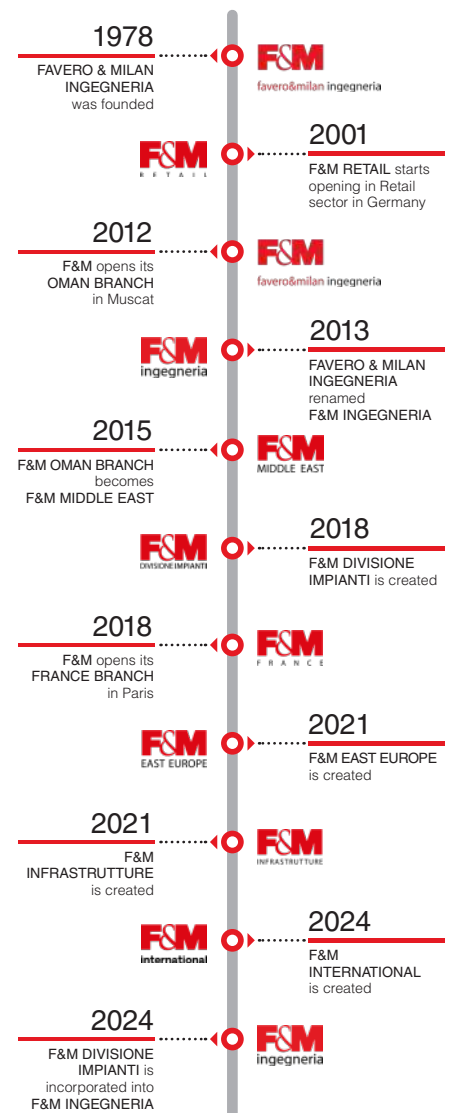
1978
FAVERO & MILAN INGEGNERIA was founded

F&M
favero&milan ingegneria

F&M
RETAIL

2001
F&M RETAIL starts opening in Retail sector in Germany

2012
F&M opens its OMAN BRANCH in Muscat

F&M
favero&milan ingegneria

F&M
ingegneria

2013
FAVERO & MILAN INGEGNERIA renamed F&M INGEGNERIA

2015
F&M OMAN BRANCH becomes F&M MIDDLE EAST

F&M
MIDDLE EAST

F&M
DIVISIONE IMPIANTI

2018
F&M DIVISIONE IMPIANTI is created

2018
F&M opens its FRANCE BRANCH in Paris

F&M
FRANCE

F&M
EAST EUROPE

2021
F&M EAST EUROPE is created

2021
F&M INFRASTRUTTURE is created

F&M
INFRASTRUTTURE

F&M
international

2024
F&M INTERNATIONAL is created

2024
F&M DIVISIONE IMPIANTI is incorporated into F&M INGEGNERIA

F&M
ingegneria